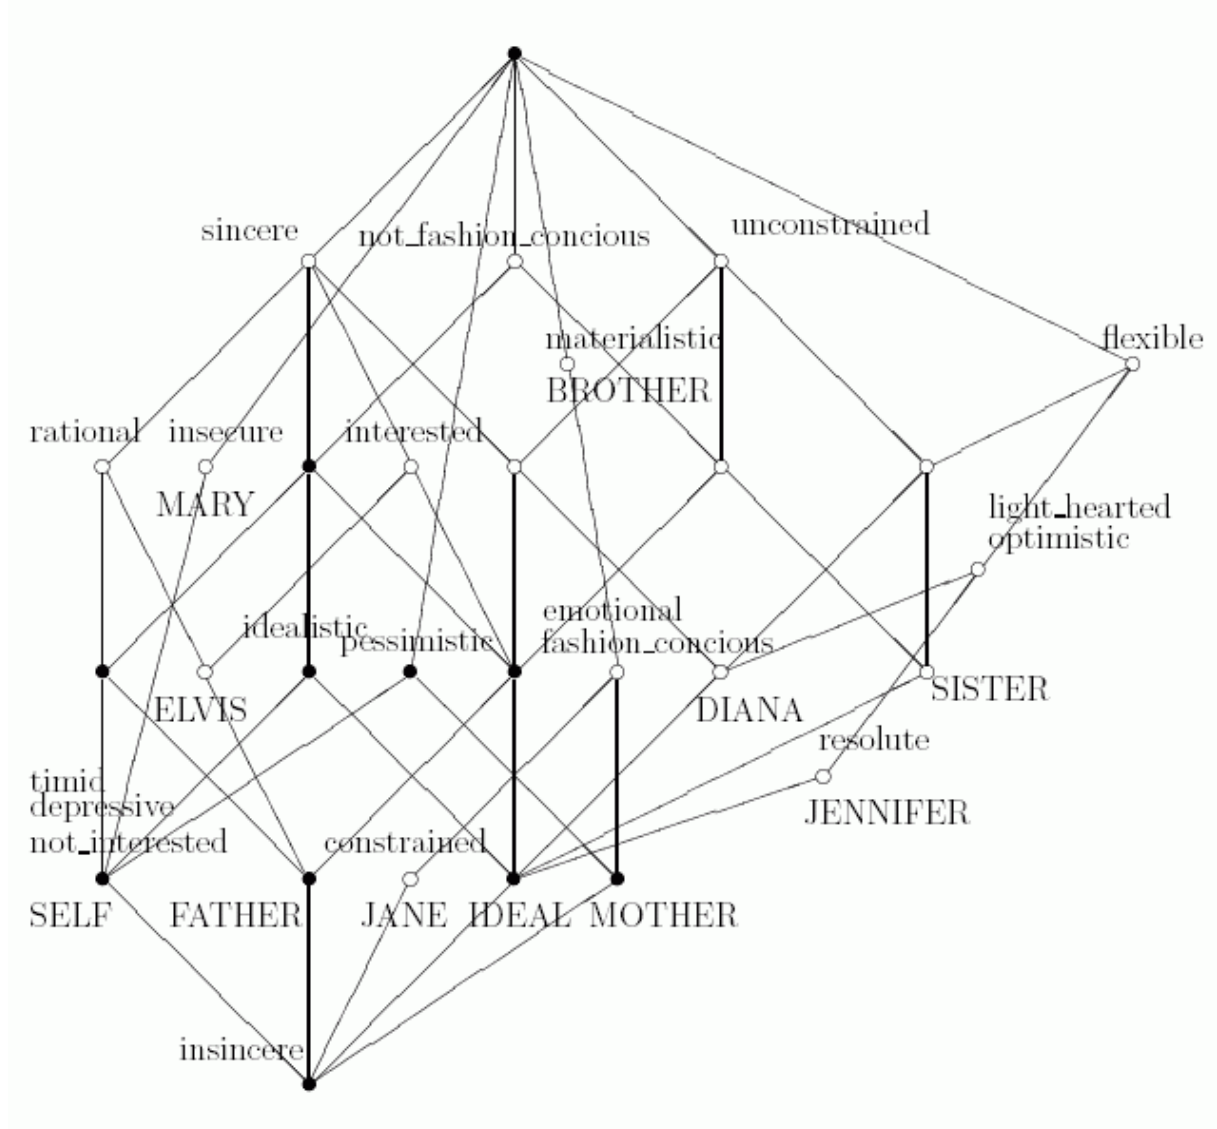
sincere
not_fashion_concious
unconstrained
materialistic
BROTHER
flexible
rational
insecure
interested
MARY
light_hearted
optimistic
idealistic
pessimistic
emotional
fashion_concious
ELVIS
DIANA
SISTER
resolute
timid
depressive
not_interested
constrained
JENNIFER
SELF
FATHER
JANE
IDEAL
MOTHER
insincere